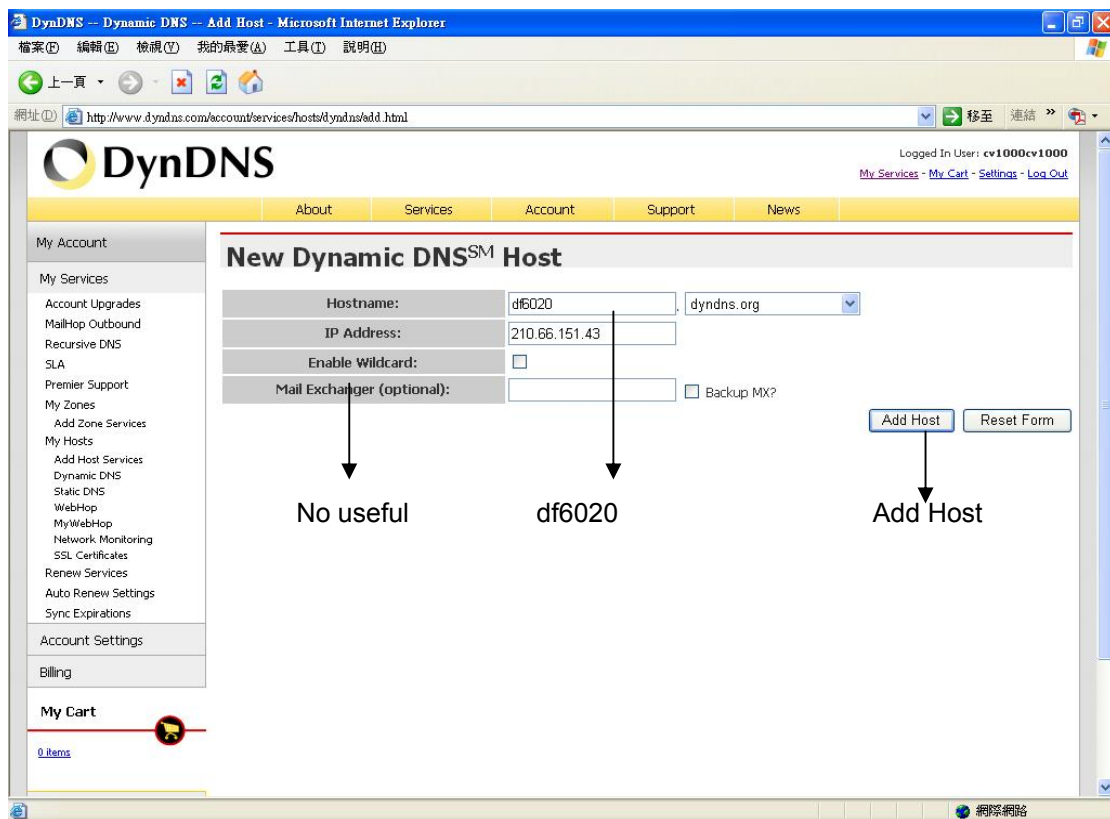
DynDNS -- Dynamic DNS -- Add Host - Microsoft Internet Explorer

檔案(F) 編輯(E) 檢視(V) 我的最愛(A) 工具(T) 說明(H)

上一頁

網址(D) http://www.dyndns.com/account/services/hosts/dyndns/add.html

移至 連結 »

DynDNS

Logged In User: cv1000cv1000

My Services - My Cart - Settings - Log Out

About Services Account Support News

My Account

My Services

Account Upgrades
MailHop Outbound
Recursive DNS
SLA
Premier Support
My Zones
Add Zone Services
My Hosts
Add Host Services
Dynamic DNS
Static DNS
WebHop
MyWebHop
Network Monitoring
SSL Certificates
Renew Services
Auto Renew Settings
Sync Expirations

Account Settings

Billing

My Cart

0 items

New Dynamic DNS$^{SM}$ Host

| | |
|---|---|
| Hostname: | df6020 . dyndns.org |
| IP Address: | 210.66.151.43 |
| Enable Wildcard: | |
| Mail Exchanger (optional): | Backup MX? |

Add Host Reset Form

No useful

df6020

Add Host

網際網路